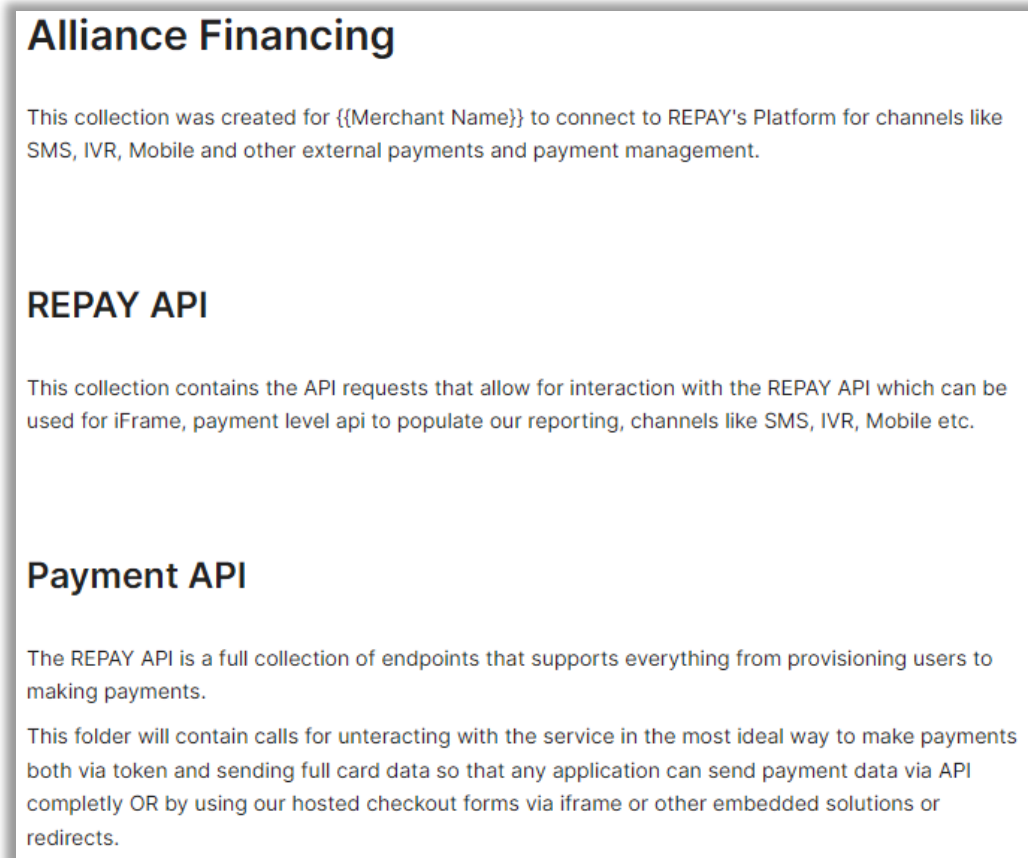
Alliance Financing

This collection was created for {{Merchant Name}} to connect to REPAY's Platform for channels like SMS, IVR, Mobile and other external payments and payment management.

REPAY API

This collection contains the API requests that allow for interaction with the REPAY API which can be used for iFrame, payment level api to populate our reporting, channels like SMS, IVR, Mobile etc.

Payment API

The REPAY API is a full collection of endpoints that supports everything from provisioning users to making payments.

This folder will contain calls for unteracting with the service in the most ideal way to make payments both via token and sending full card data so that any application can send payment data via API completly OR by using our hosted checkout forms via iframe or other embedded solutions or redirects.